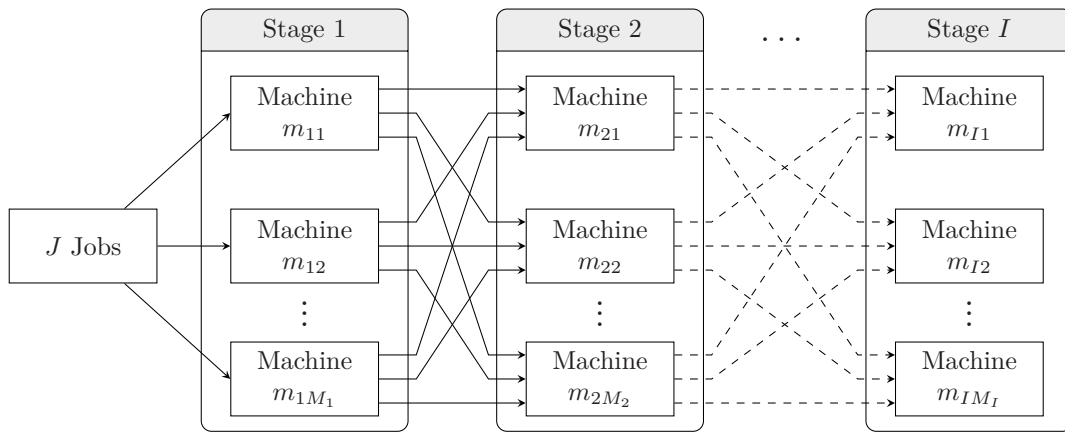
Stage 1

Stage 2

...

Stage $I$

$J$ Jobs

Machine $m_{11}$

Machine $m_{12}$

$\vdots$

Machine $m_{1M_1}$

Machine $m_{21}$

Machine $m_{22}$

$\vdots$

Machine $m_{2M_2}$

Machine $m_{I1}$

Machine $m_{I2}$

$\vdots$

Machine $m_{IM_I}$